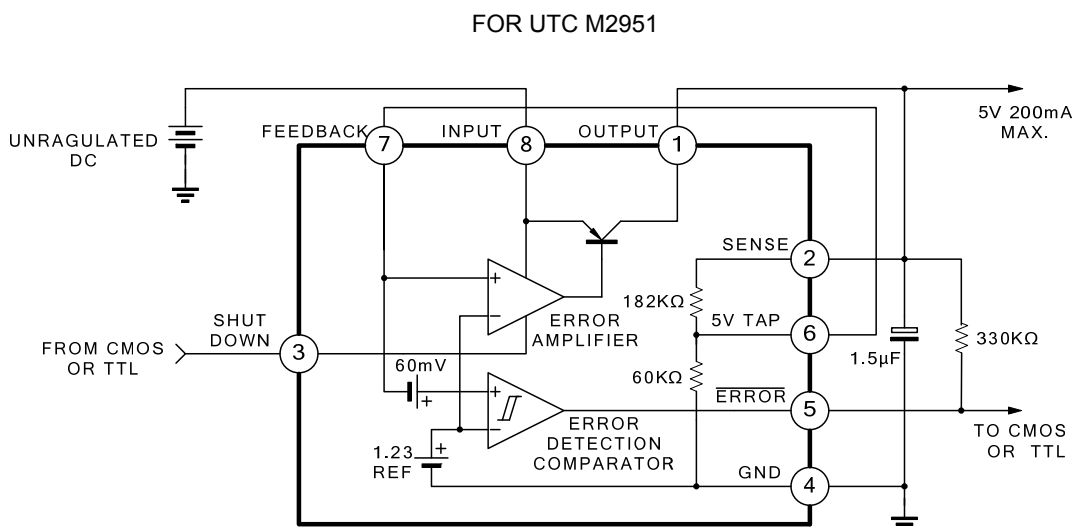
FOR UTC M2951

UNRAGULATED DC

FEEDBACK 7

INPUT 8

OUTPUT 1

5V 200mA MAX.

SENSE 2

182KΩ

5V TAP 6

ERROR AMPLIFIER

SHUT DOWN 3

FROM CMOS OR TTL

60mV

60KΩ

$\overline{\text{ERROR}}$ 5

1.5μF

330KΩ

1.23 REF

ERROR DETECTION COMPARATOR

GND 4

TO CMOS OR TTL